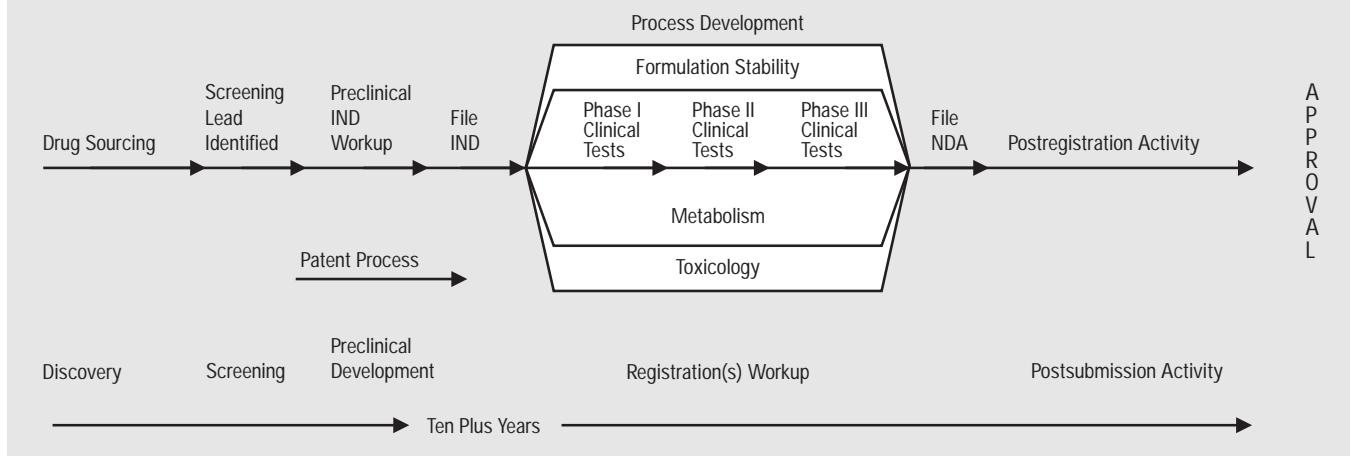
Process Development

Formulation Stability

Drug Sourcing

Screening Lead Identified

Preclinical IND Workup

File IND

Phase I Clinical Tests

Phase II Clinical Tests

Phase III Clinical Tests

File NDA

Postregistration Activity

A P P R O V A L

Metabolism

Patent Process

Toxicology

Discovery

Screening

Preclinical Development

Registration(s) Workup

Postsubmission Activity

Ten Plus Years